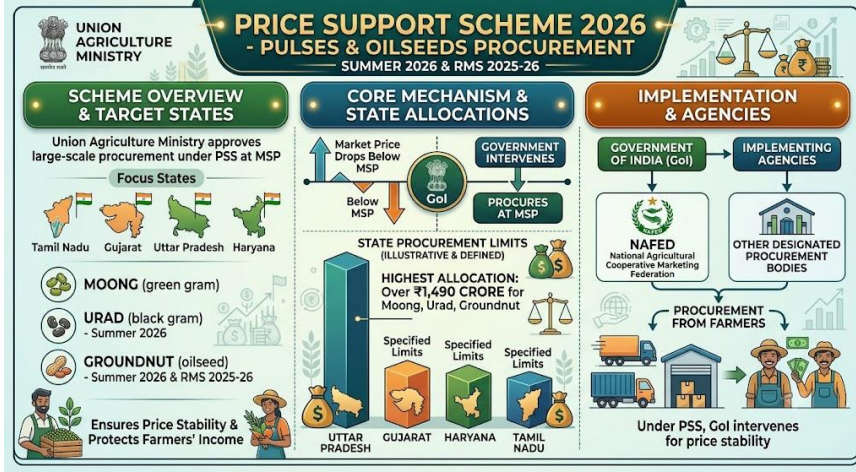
UNION AGRICULTURE MINISTRY

PRICE SUPPORT SCHEME 2026 - PULSES & OILSEEDS PROCUREMENT

SUMMER 2026 & RMS 2025-26

SCHEME OVERVIEW & TARGET STATES

Union Agriculture Ministry approves large-scale procurement under PSS at MSP

Focus States

Tamil Nadu Gujarat Uttar Pradesh Haryana

MOONG (green gram)

URAD (black gram) - Summer 2026

GROUNDNUT (oilseed) - Summer 2026 & RMS 2025-26

Ensures Price Stability & Protects Farmers' Income

CORE MECHANISM & STATE ALLOCATIONS

Market Price Drops Below MSP

Below MSP

GoI

GOVERNMENT INTERVENES

PROCURES AT MSP

STATE PROCUREMENT LIMITS (ILLUSTRATIVE & DEFINED)

HIGHEST ALLOCATION: Over ₹1,490 CRORE for Moong, Urad, Groundnut

Specified Limits

Specified Limits

Specified Limits

UTTAR PRADESH

GUJARAT

HARYANA

TAMIL NADU

IMPLEMENTATION & AGENCIES

GOVERNMENT OF INDIA (GoI)

IMPLEMENTING AGENCIES

NAFED

NAFED National Agricultural Cooperative Marketing Federation

OTHER DESIGNATED PROCUREMENT BODIES

PROCUREMENT FROM FARMERS

Under PSS, GoI intervenes for price stability